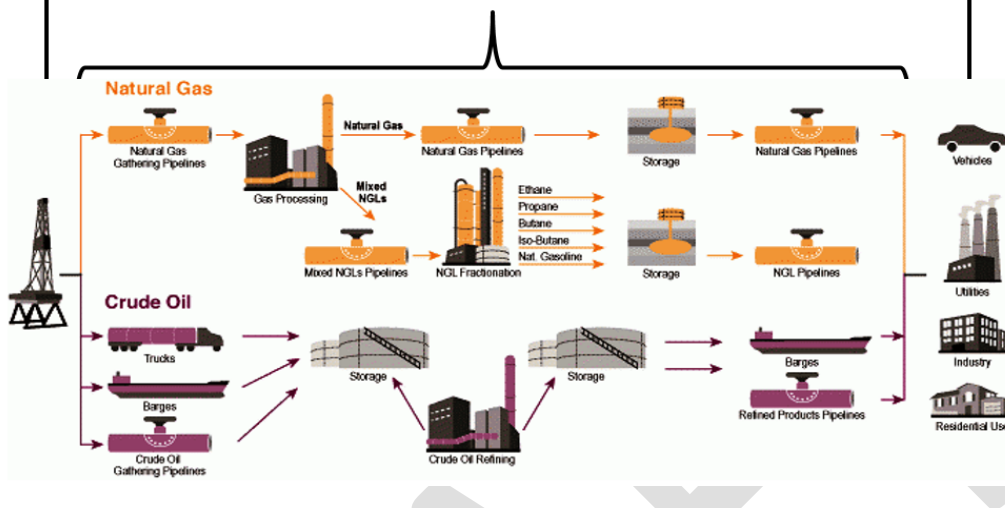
Natural Gas

Natural Gas Gathering Pipelines

Gas Processing

Natural Gas

Natural Gas Pipelines

Storage

Natural Gas Pipelines

Vehicles

Mixed NGLs

Ethane
Propane
Butane
Iso-Butane
Nat. Gasoline

Mixed NGLs Pipelines

NGL Fractionation

Storage

NGL Pipelines

Utilities

Crude Oil

Trucks

Barges

Crude Oil Gathering Pipelines

Storage

Crude Oil Refining

Storage

Barges

Refined Products Pipelines

Industry

Residential Us